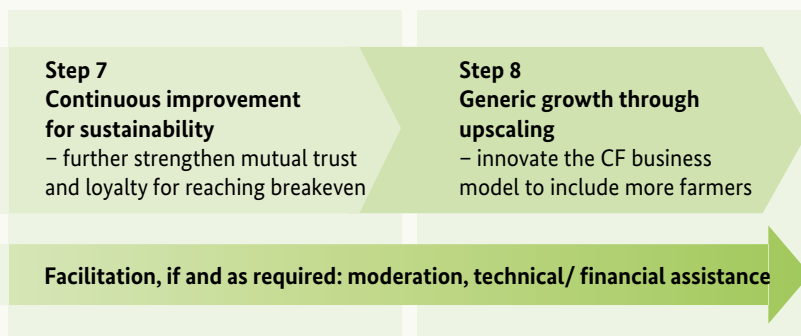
Step 7
Continuous improvement for sustainability
– further strengthen mutual trust and loyalty for reaching breakeven

Step 8
Generic growth through upscaling
– innovate the CF business model to include more farmers

Facilitation, if and as required: moderation, technical/ financial assistance